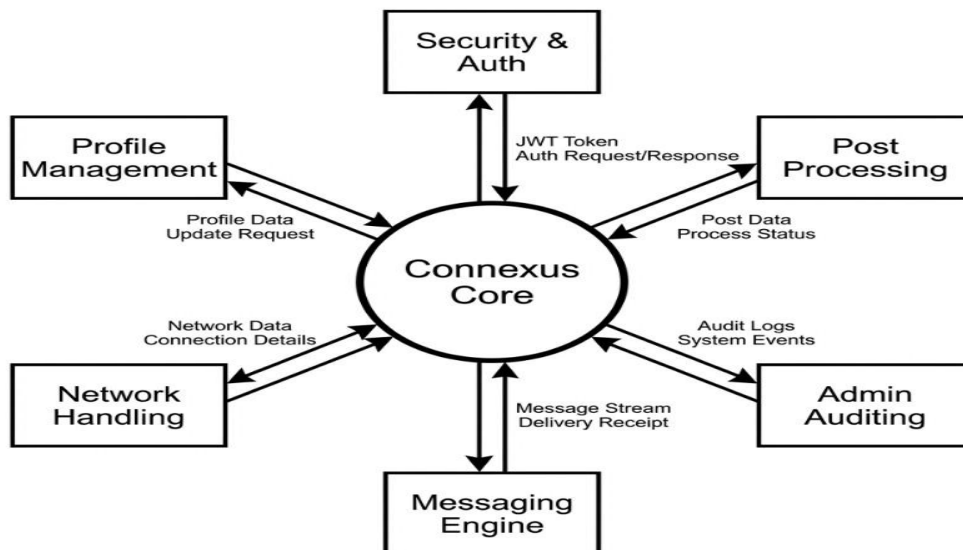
Security & Auth

Profile Management

JWT Token
Auth Request/Response

Post Processing

Profile Data
Update Request

Post Data
Process Status

Connexus Core

Network Data
Connection Details

Audit Logs
System Events

Network Handling

Message Stream
Delivery Receipt

Admin Auditing

Messaging Engine